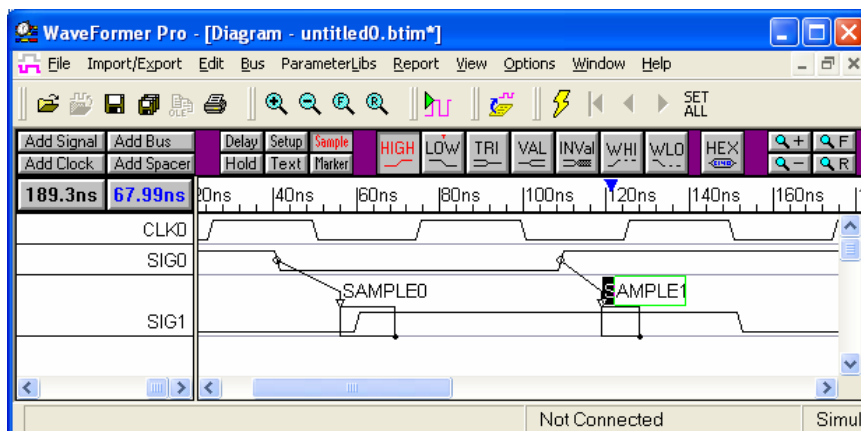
WaveFormer Pro - [Diagram - untitled0.btim*]

File Import/Export Edit Bus ParameterLibs Report View Options Window Help

SET ALL

Add Signal Add Bus Delay Setup Sample HIGH LOW TRI VAL INVal WHI WLO HEX

Add Clock Add Spacer Hold Text Marker

189.3ns 67.99ns 20ns 40ns 60ns 80ns 100ns 120ns 140ns 160ns

CLK0

SIG0

SAMPLE0

SAMPLE1

SIG1

Not Connected Simul